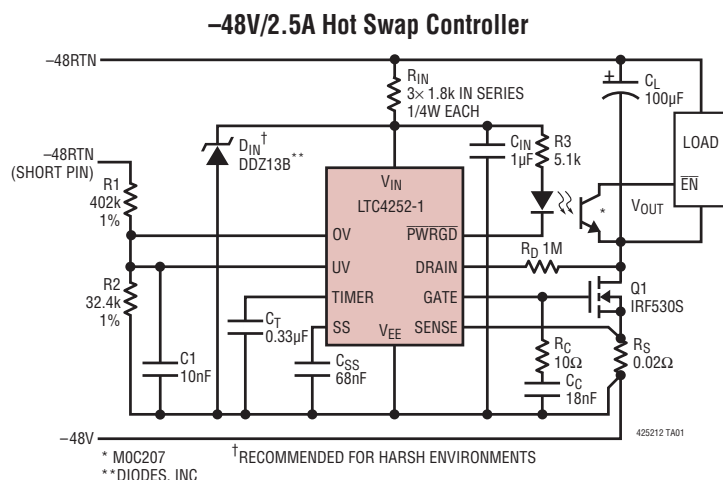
–48V/2.5A Hot Swap Controller

–48RTN

$R_{IN}$
3× 1.8k IN SERIES
1/4W EACH

$C_L$
100µF

LOAD

$\overline{EN}$

$V_{OUT}$

$D_{IN}$†
DDZ13B**

–48RTN
(SHORT PIN)

R1
402k
1%

R2
32.4k
1%

C1
10nF

$C_T$
0.33µF

$C_{SS}$
68nF

$V_{IN}$
LTC4252-1
OV
UV
TIMER
SS
$V_{EE}$
$\overline{PWRGD}$
DRAIN
GATE
SENSE

$C_{IN}$
1µF

R3
5.1k

$R_D$ 1M

Q1
IRF530S

$R_C$
10Ω

$C_C$
18nF

$R_S$
0.02Ω

*

–48V

425212 TA01

* MOC207
**DIODES, INC

†RECOMMENDED FOR HARSH ENVIRONMENTS